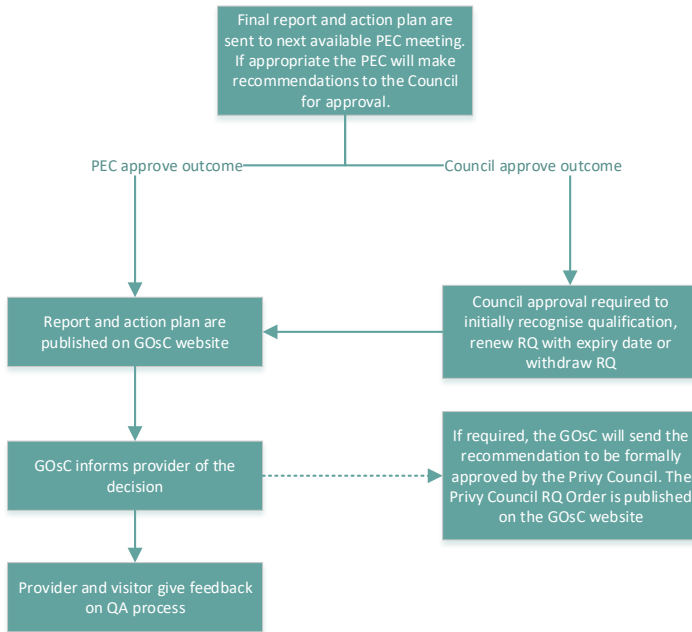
Final report and action plan are sent to next available PEC meeting. If appropriate the PEC will make recommendations to the Council for approval.

PEC approve outcome

Council approve outcome

Report and action plan are published on GOsC website

Council approval required to initially recognise qualification, renew RQ with expiry date or withdraw RQ

GOsC informs provider of the decision

If required, the GOsC will send the recommendation to be formally approved by the Privy Council. The Privy Council RQ Order is published on the GOsC website

Provider and visitor give feedback on QA process